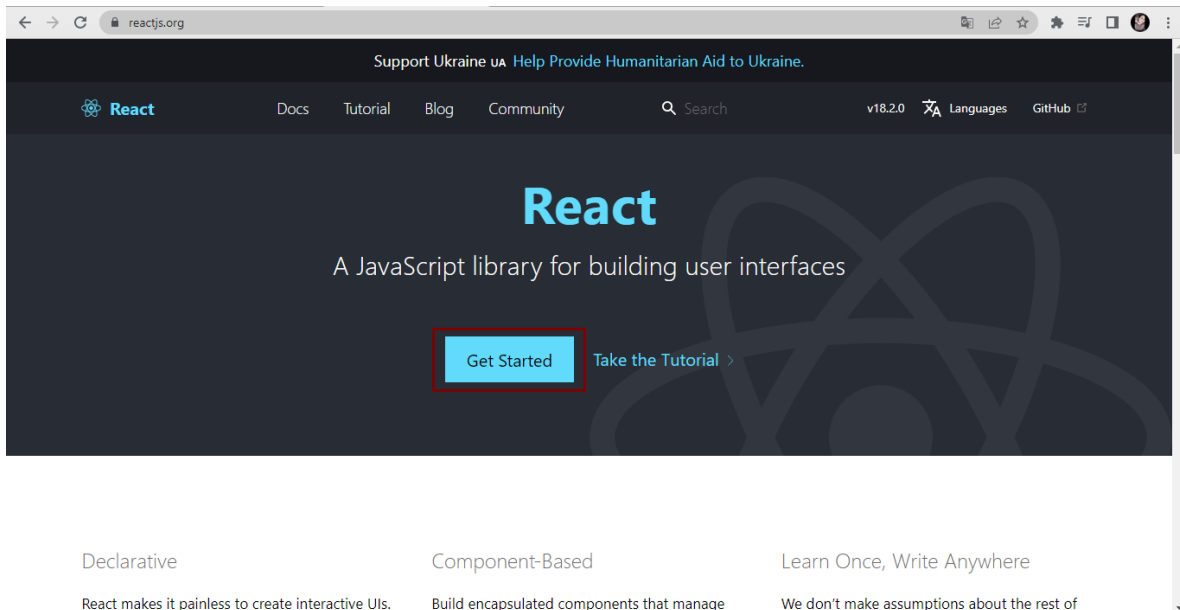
reactjs.org

Support Ukraine UA Help Provide Humanitarian Aid to Ukraine.

React Docs Tutorial Blog Community Search v18.2.0 Languages GitHub

React

A JavaScript library for building user interfaces

Get Started Take the Tutorial >

Declarative

React makes it painless to create interactive UIs.

Component-Based

Build encapsulated components that manage

Learn Once, Write Anywhere

We don't make assumptions about the rest of